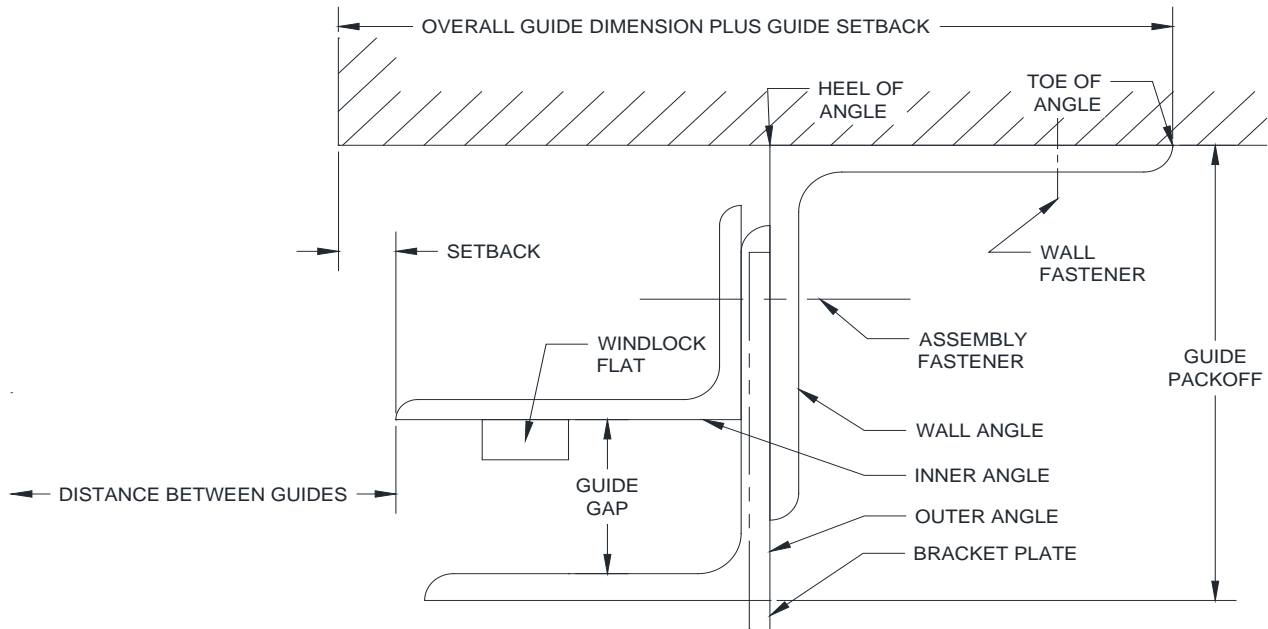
OVERALL GUIDE DIMENSION PLUS GUIDE SETBACK

HEEL OF ANGLE

TOE OF ANGLE

WALL FASTENER

SETBACK

ASSEMBLY FASTENER

WINDLOCK FLAT

GUIDE PACKOFF

WALL ANGLE

INNER ANGLE

DISTANCE BETWEEN GUIDES

GUIDE GAP

OUTER ANGLE

BRACKET PLATE